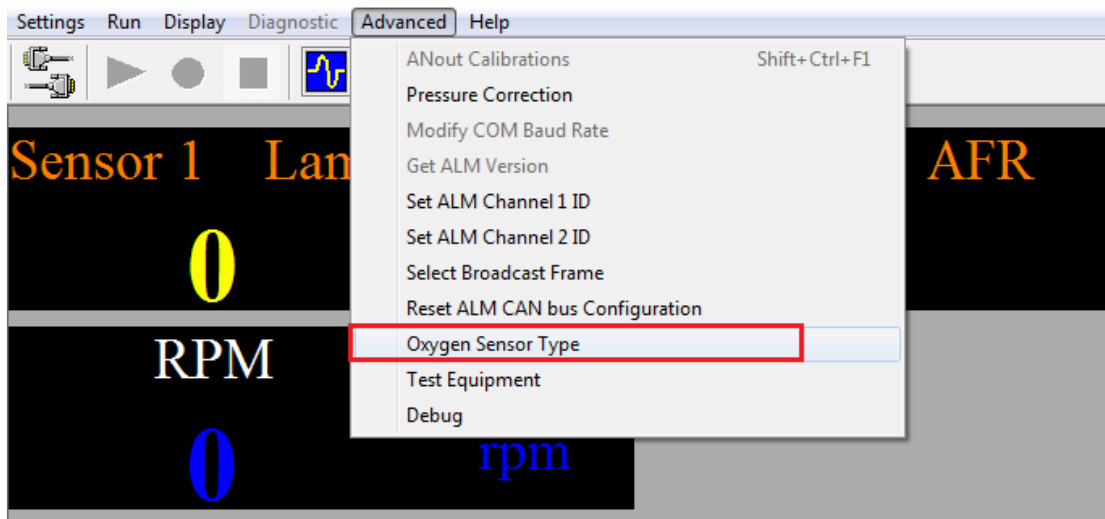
Settings Run Display Diagnostic Advanced Help

ANout Calibrations Shift+Ctrl+F1
Pressure Correction
Modify COM Baud Rate
Get ALM Version
Set ALM Channel 1 ID
Set ALM Channel 2 ID
Select Broadcast Frame
Reset ALM CAN bus Configuration
Oxygen Sensor Type
Test Equipment
Debug

Sensor 1 Lan

AFR

0

RPM

0

rpm